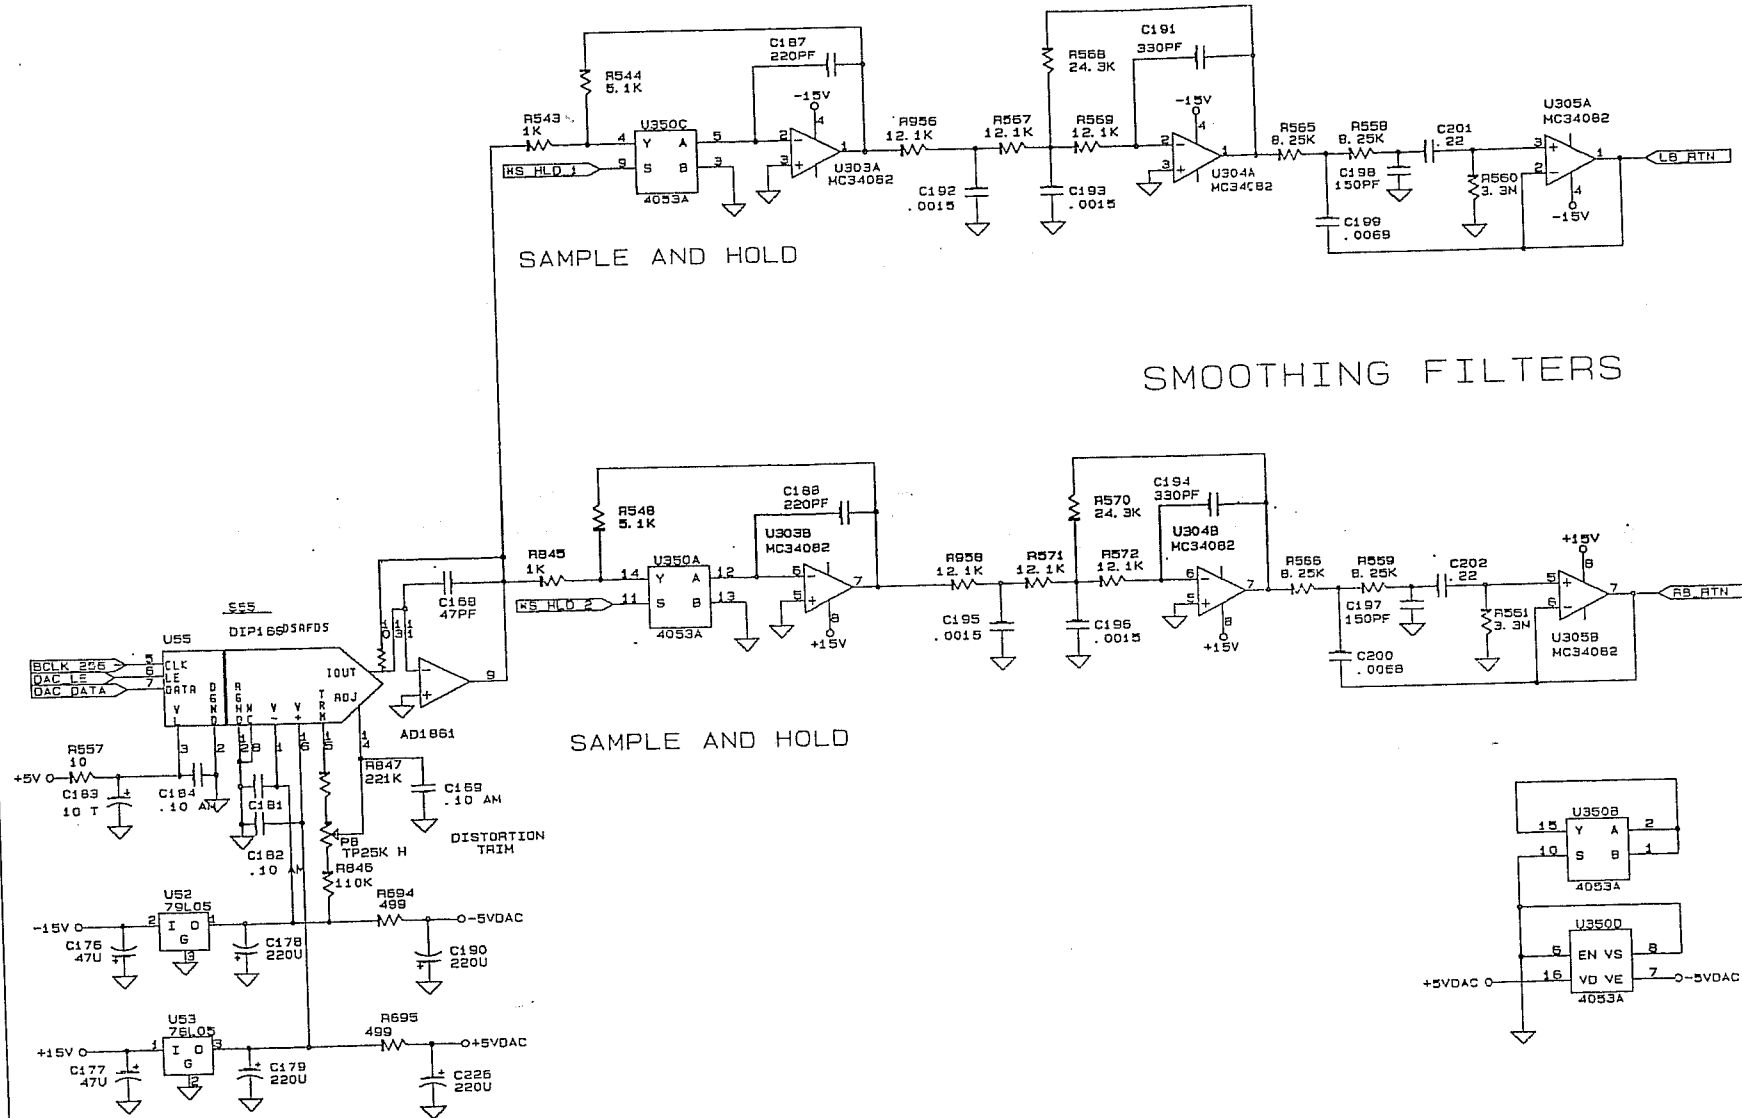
C187
220PF

R544
5.1K

-15V

R543
1K

U350C
4 Y A 5
9 S B 3
4053A

HS HLD 1

2 - 4
3 +
1
U303A
MC34082

R956
12.1K

C192
.0015

R567
12.1K

C193
.0015

R568
24.3K

C191
330PF

R569
12.1K

-15V

2 - 4
3 +
U304A
MC34082

R565
8.25K

R558
8.25K

C198
150PF

C199
.0069

C201
.22

R560
3.3N

U305A
MC34082

3 +
2 -
1
4
-15V

LB RTN

SAMPLE AND HOLD

SMOOTHING FILTERS

C188
220PF

R548
5.1K

U303B
MC34082

R845
1K

U350A
14 Y A 12
11 S B 13
4053A

HS HLD 2

6 -
5 +
7
8
+15V

C168
47PF

R958
12.1K

C195
.0015

R571
12.1K

C196
.0015

R570
24.3K

C194
330PF

U304B
MC34082

R572
12.1K

6 -
5 +
7
8
+15V

R566
8.25K

R559
8.25K

C197
150PF

C200
.0068

C202
.22

R561
3.3N

+15V
8
5 +
6 -
7
U305B
MC34082

RB RTN

SS5
DIP16S DSRFDS

U55

BCLK 256
DAC LE
DAC DATA

5 CLK
6 LE
7 DATA

IOUT
ADJ

D GND
V L
R GND DC
V -
V +
TRIM

3 2 28 1 16 15 14

10 11 13

9

AD1861

R557
10

+5V

C183
10 T

C184
.10 AM

C181

C182
.10 AM

P8
TP25K H

R845
110K

R847
221K

C169
.10 AM

DISTORTION
TRIM

U52
79L05
2 I O 1
G
3

-15V

C176
47U

C178
220U

R694
499

-5VDAC

C190
220U

U53
78L05
1 I O 3
G
2

+15V

C177
47U

C179
220U

R695
499

+5VDAC

C226
220U

U350B
15 Y A 2
10 S B 1
4053A

U350D
6 EN VS 8
16 VD VE 7
4053A

+5VDAC

-5VDAC